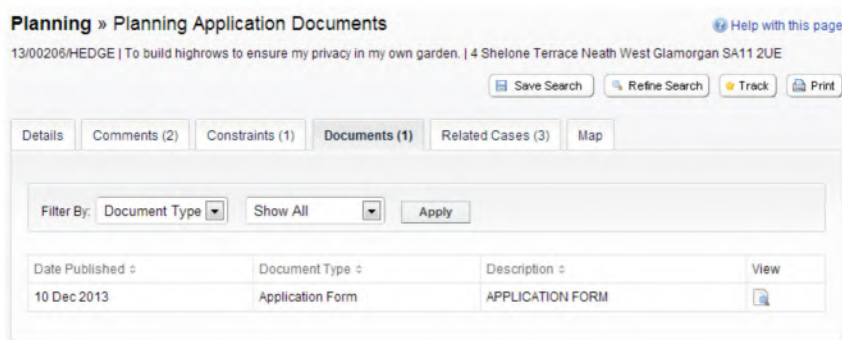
**Planning** » Planning Application Documents

Help with this page

13/00206/HEDGE | To build highrows to ensure my privacy in my own garden. | 4 Shelone Terrace Neath West Glamorgan SA11 2UE

Save Search | Refine Search | Track | Print

Details | Comments (2) | Constraints (1) | Documents (1) | Related Cases (3) | Map

Filter By: Document Type | Show All | Apply

| Date Published ÷ | Document Type ÷ | Description ÷ | View |
|---|---|---|---|
| 10 Dec 2013 | Application Form | APPLICATION FORM | |